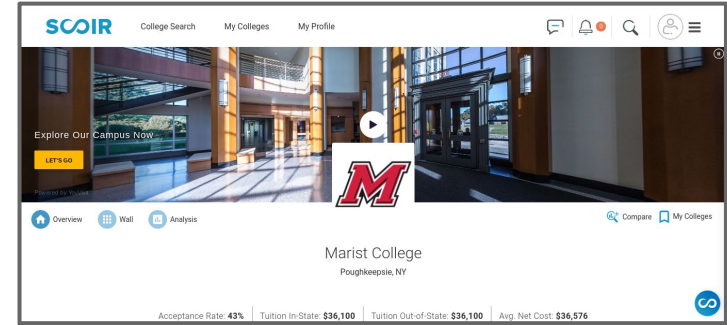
SCOIR College Search My Colleges My Profile

0

Explore Our Campus Now

LET'S GO

Powered by YouVisit

M

Overview Wall Analysis

Compare My Colleges

Marist College

Poughkeepsie, NY

Acceptance Rate: 43% | Tuition In-State: $36,100 | Tuition Out-of-State: $36,100 | Avg. Net Cost: $36,576